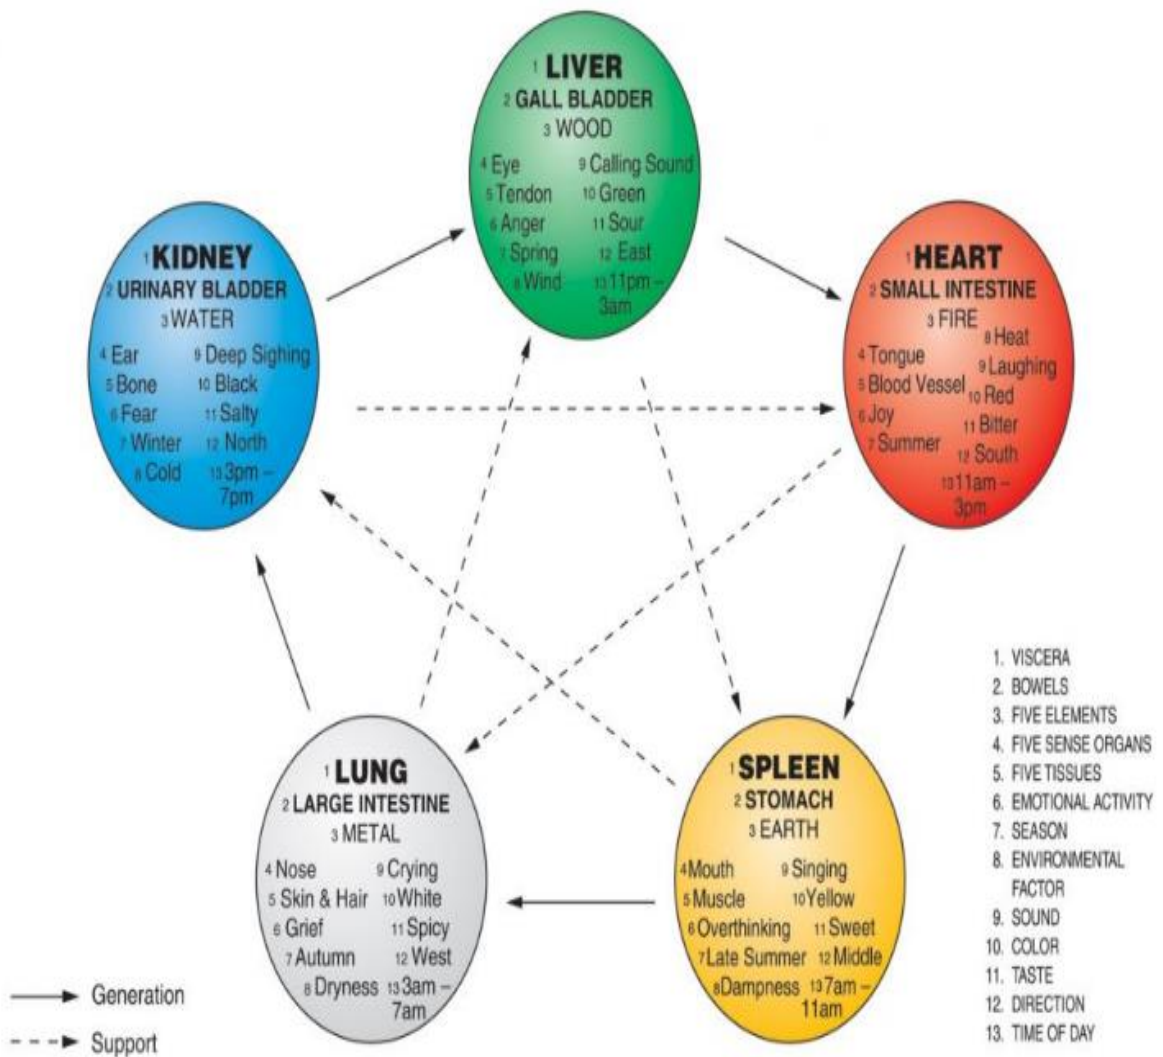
1 LIVER
2 GALL BLADDER
3 WOOD
4 Eye
5 Tendon
6 Anger
7 Spring
8 Wind
9 Calling Sound
10 Green
11 Sour
12 East
13 11pm – 3am

1 KIDNEY
2 URINARY BLADDER
3 WATER
4 Ear
5 Bone
6 Fear
7 Winter
8 Cold
9 Deep Sighing
10 Black
11 Salty
12 North
13 3pm – 7pm

1 HEART
2 SMALL INTESTINE
3 FIRE
4 Tongue
5 Blood Vessel
6 Joy
7 Summer
8 Heat
9 Laughing
10 Red
11 Bitter
12 South
13 11am – 3pm

1 LUNG
2 LARGE INTESTINE
3 METAL
4 Nose
5 Skin & Hair
6 Grief
7 Autumn
8 Dryness
9 Crying
10 White
11 Spicy
12 West
13 3am – 7am

1 SPLEEN
2 STOMACH
3 EARTH
4 Mouth
5 Muscle
6 Overthinking
7 Late Summer
8 Dampness
9 Singing
10 Yellow
11 Sweet
12 Middle
13 7am – 11am

1. VISCERA
2. BOWELS
3. FIVE ELEMENTS
4. FIVE SENSE ORGANS
5. FIVE TISSUES
6. EMOTIONAL ACTIVITY
7. SEASON
8. ENVIRONMENTAL FACTOR
9. SOUND
10. COLOR
11. TASTE
12. DIRECTION
13. TIME OF DAY

Generation
Support